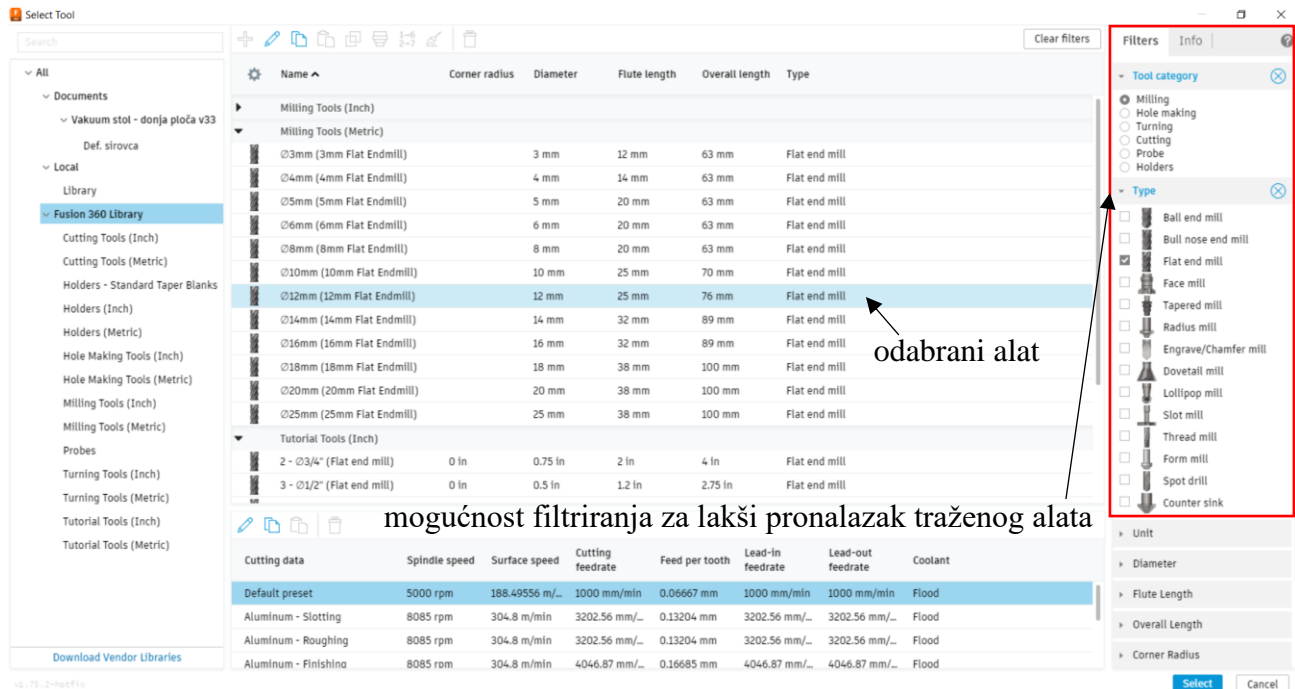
Select Tool

Search

All
Documents
Vakuum stol - donja ploča v33
Def. sirovca
Local
Library
Fusion 360 Library
Cutting Tools (Inch)
Cutting Tools (Metric)
Holders - Standard Taper Blanks
Holders (Inch)
Holders (Metric)
Hole Making Tools (Inch)
Hole Making Tools (Metric)
Milling Tools (Inch)
Milling Tools (Metric)
Probes
Turning Tools (Inch)
Turning Tools (Metric)
Tutorial Tools (Inch)
Tutorial Tools (Metric)

Download Vendor Libraries

Clear filters

| Name | Corner radius | Diameter | Flute length | Overall length | Type |
|---|---|---|---|---|---|
| Milling Tools (Inch) | | | | | |
| Milling Tools (Metric) | | | | | |
| ∅3mm (3mm Flat Endmill) | | 3 mm | 12 mm | 63 mm | Flat end mill |
| ∅4mm (4mm Flat Endmill) | | 4 mm | 14 mm | 63 mm | Flat end mill |
| ∅5mm (5mm Flat Endmill) | | 5 mm | 20 mm | 63 mm | Flat end mill |
| ∅6mm (6mm Flat Endmill) | | 6 mm | 20 mm | 63 mm | Flat end mill |
| ∅8mm (8mm Flat Endmill) | | 8 mm | 20 mm | 63 mm | Flat end mill |
| ∅10mm (10mm Flat Endmill) | | 10 mm | 25 mm | 70 mm | Flat end mill |
| ∅12mm (12mm Flat Endmill) | | 12 mm | 25 mm | 76 mm | Flat end mill |
| ∅14mm (14mm Flat Endmill) | | 14 mm | 32 mm | 89 mm | Flat end mill |
| ∅16mm (16mm Flat Endmill) | | 16 mm | 32 mm | 89 mm | Flat end mill |
| ∅18mm (18mm Flat Endmill) | | 18 mm | 38 mm | 100 mm | Flat end mill |
| ∅20mm (20mm Flat Endmill) | | 20 mm | 38 mm | 100 mm | Flat end mill |
| ∅25mm (25mm Flat Endmill) | | 25 mm | 38 mm | 100 mm | Flat end mill |
| Tutorial Tools (Inch) | | | | | |
| 2 - ∅3/4" (Flat end mill) | 0 in | 0.75 in | 2 in | 4 in | Flat end mill |
| 3 - ∅1/2" (Flat end mill) | 0 in | 0.5 in | 1.2 in | 2.75 in | Flat end mill |

odabrani alat

mogućnost filtriranja za lakši pronalazak traženog alata

| Cutting data | Spindle speed | Surface speed | Cutting feedrate | Feed per tooth | Lead-in feedrate | Lead-out feedrate | Coolant |
|---|---|---|---|---|---|---|---|
| Default preset | 5000 rpm | 188.49556 m/... | 1000 mm/min | 0.06667 mm | 1000 mm/min | 1000 mm/min | Flood |
| Aluminum - Slotting | 8085 rpm | 304.8 m/min | 3202.56 mm/... | 0.13204 mm | 3202.56 mm/... | 3202.56 mm/... | Flood |
| Aluminum - Roughing | 8085 rpm | 304.8 m/min | 3202.56 mm/... | 0.13204 mm | 3202.56 mm/... | 3202.56 mm/... | Flood |
| Aluminum - Finishing | 8085 rpm | 304.8 m/min | 4046.87 mm/... | 0.16685 mm | 4046.87 mm/... | 4046.87 mm/... | Flood |

Filters Info
Tool category
Milling
Hole making
Turning
Cutting
Probe
Holders
Type
Ball end mill
Bull nose end mill
Flat end mill
Face mill
Tapered mill
Radius mill
Engrave/Chamfer mill
Dovetail mill
Lollipop mill
Slot mill
Thread mill
Form mill
Spot drill
Counter sink
Unit
Diameter
Flute Length
Overall Length
Corner Radius

v1.75.2-hotfix
Select Cancel